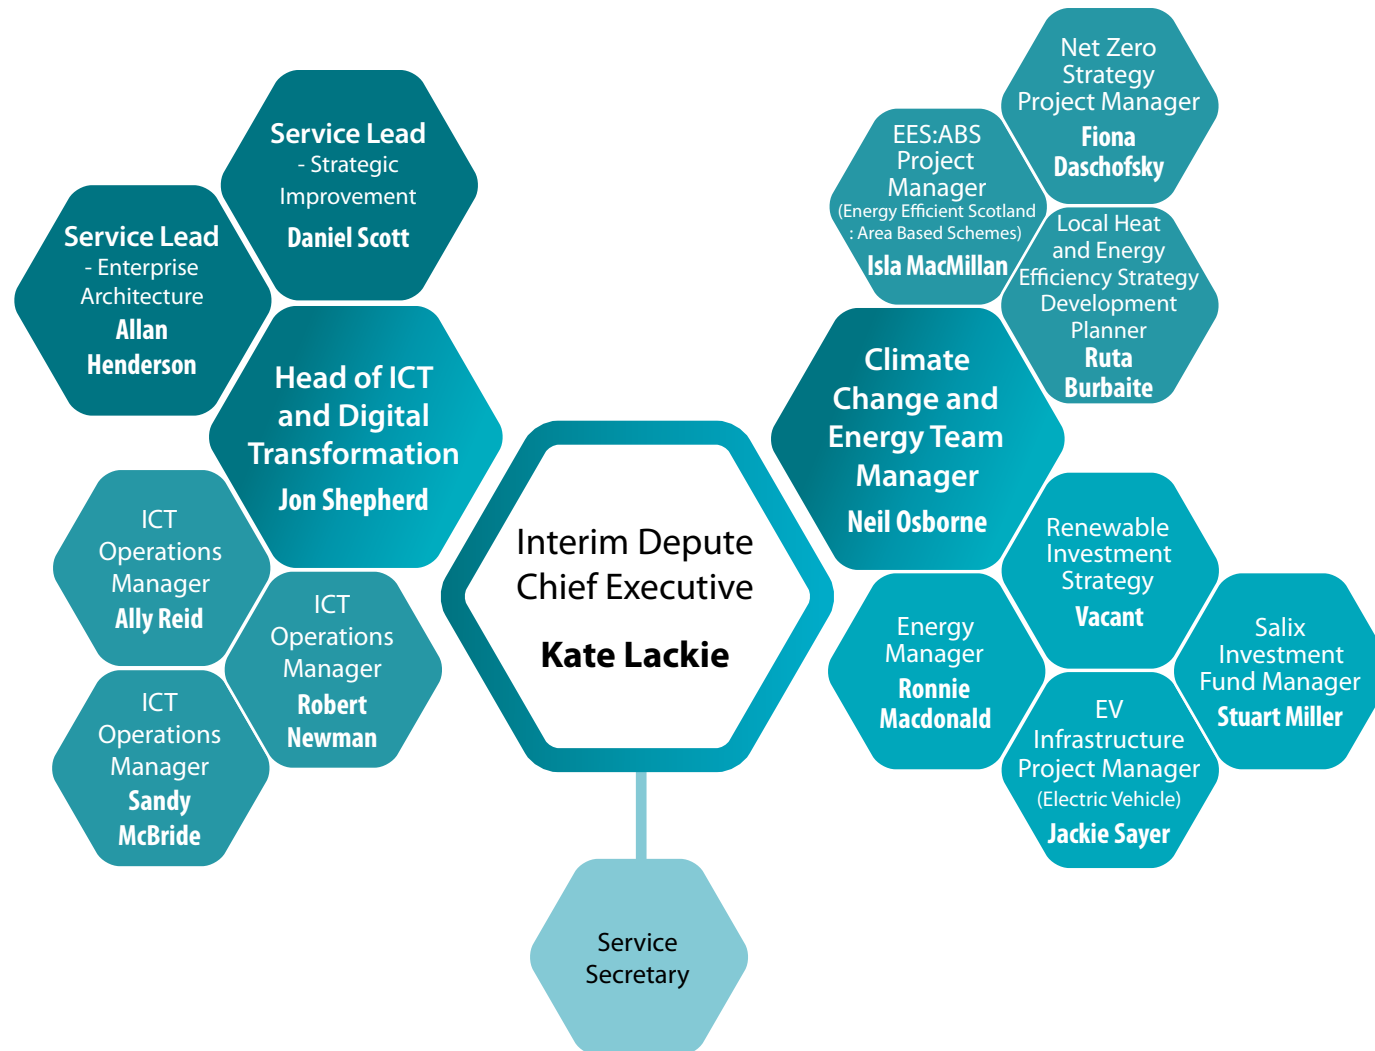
Interim Depute Chief Executive

Kate Lackie

Service Secretary

Head of ICT and Digital Transformation
Jon Shepherd

Service Lead - Strategic Improvement
Daniel Scott

Service Lead - Enterprise Architecture
Allan Henderson

ICT Operations Manager
Ally Reid

ICT Operations Manager
Robert Newman

ICT Operations Manager
Sandy McBride

Climate Change and Energy Team Manager
Neil Osborne

EES:ABS Project Manager
(Energy Efficient Scotland : Area Based Schemes)
Isla MacMillan

Net Zero Strategy Project Manager
Fiona Daschofsky

Local Heat and Energy Efficiency Strategy Development Planner
Ruta Burbaite

Renewable Investment Strategy
Vacant

Energy Manager
Ronnie Macdonald

Salix Investment Fund Manager
Stuart Miller

EV Infrastructure Project Manager
(Electric Vehicle)
Jackie Sayer